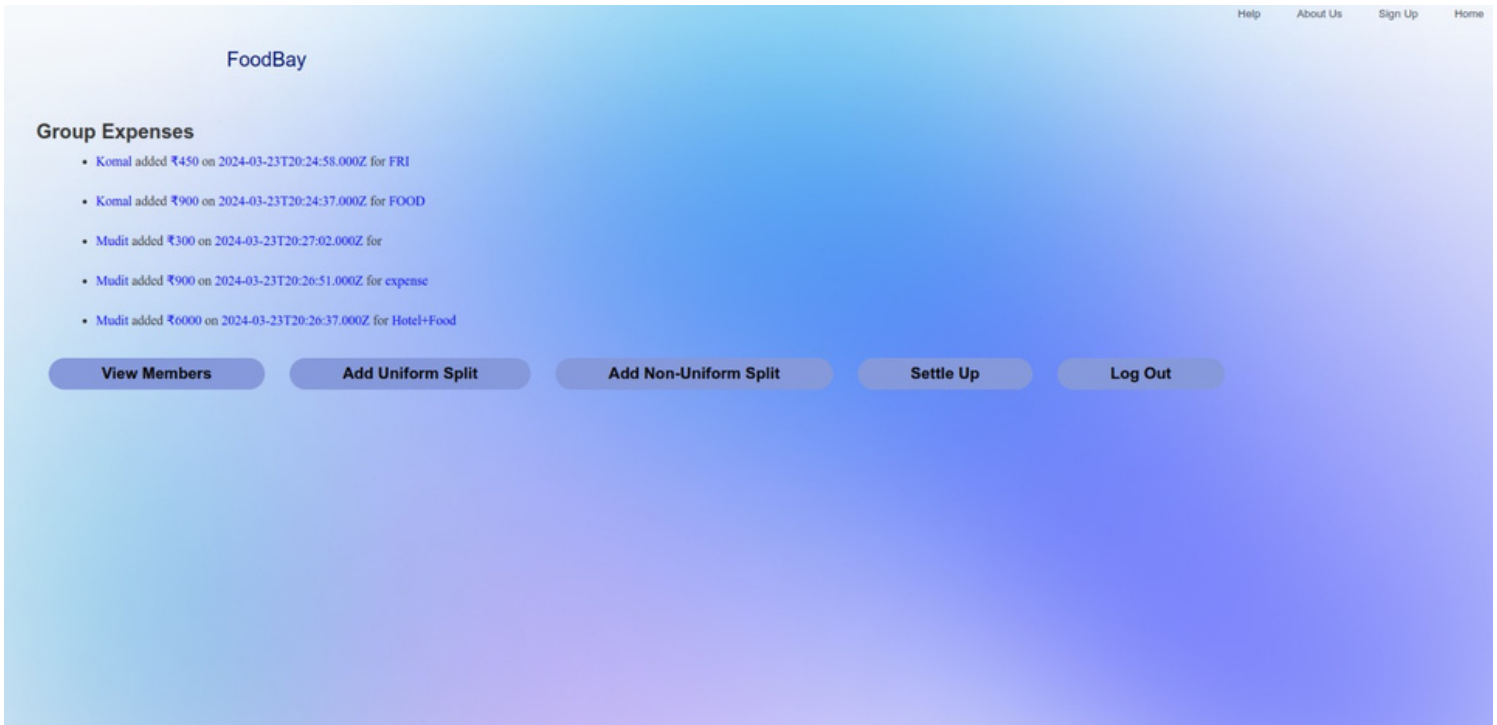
Help About Us Sign Up Home

FoodBay

Group Expenses

- Komal added ₹450 on 2024-03-23T20:24:58.000Z for FRI
- Komal added ₹900 on 2024-03-23T20:24:37.000Z for FOOD
- Mudit added ₹300 on 2024-03-23T20:27:02.000Z for
- Mudit added ₹900 on 2024-03-23T20:26:51.000Z for expense
- Mudit added ₹6000 on 2024-03-23T20:26:37.000Z for Hotel+Food

View Members Add Uniform Split Add Non-Uniform Split Settle Up Log Out